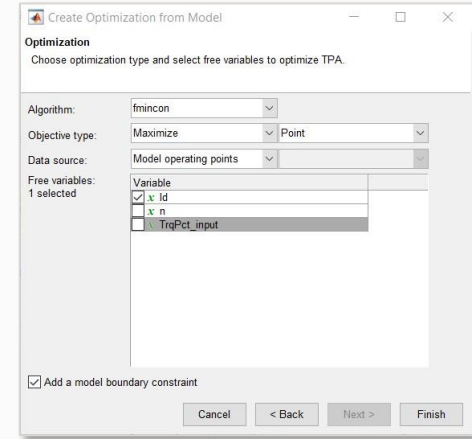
Create Optimization from Model

Optimization

Choose optimization type and select free variables to optimize TPA.

Algorithm: fmincon

Objective type: Maximize Point

Data source: Model operating points

Free variables: 1 selected

| Variable |
|---|
| $x$ Id |
| $x$ n |
| TrqPct_input |

Add a model boundary constraint

Cancel < Back Next > Finish